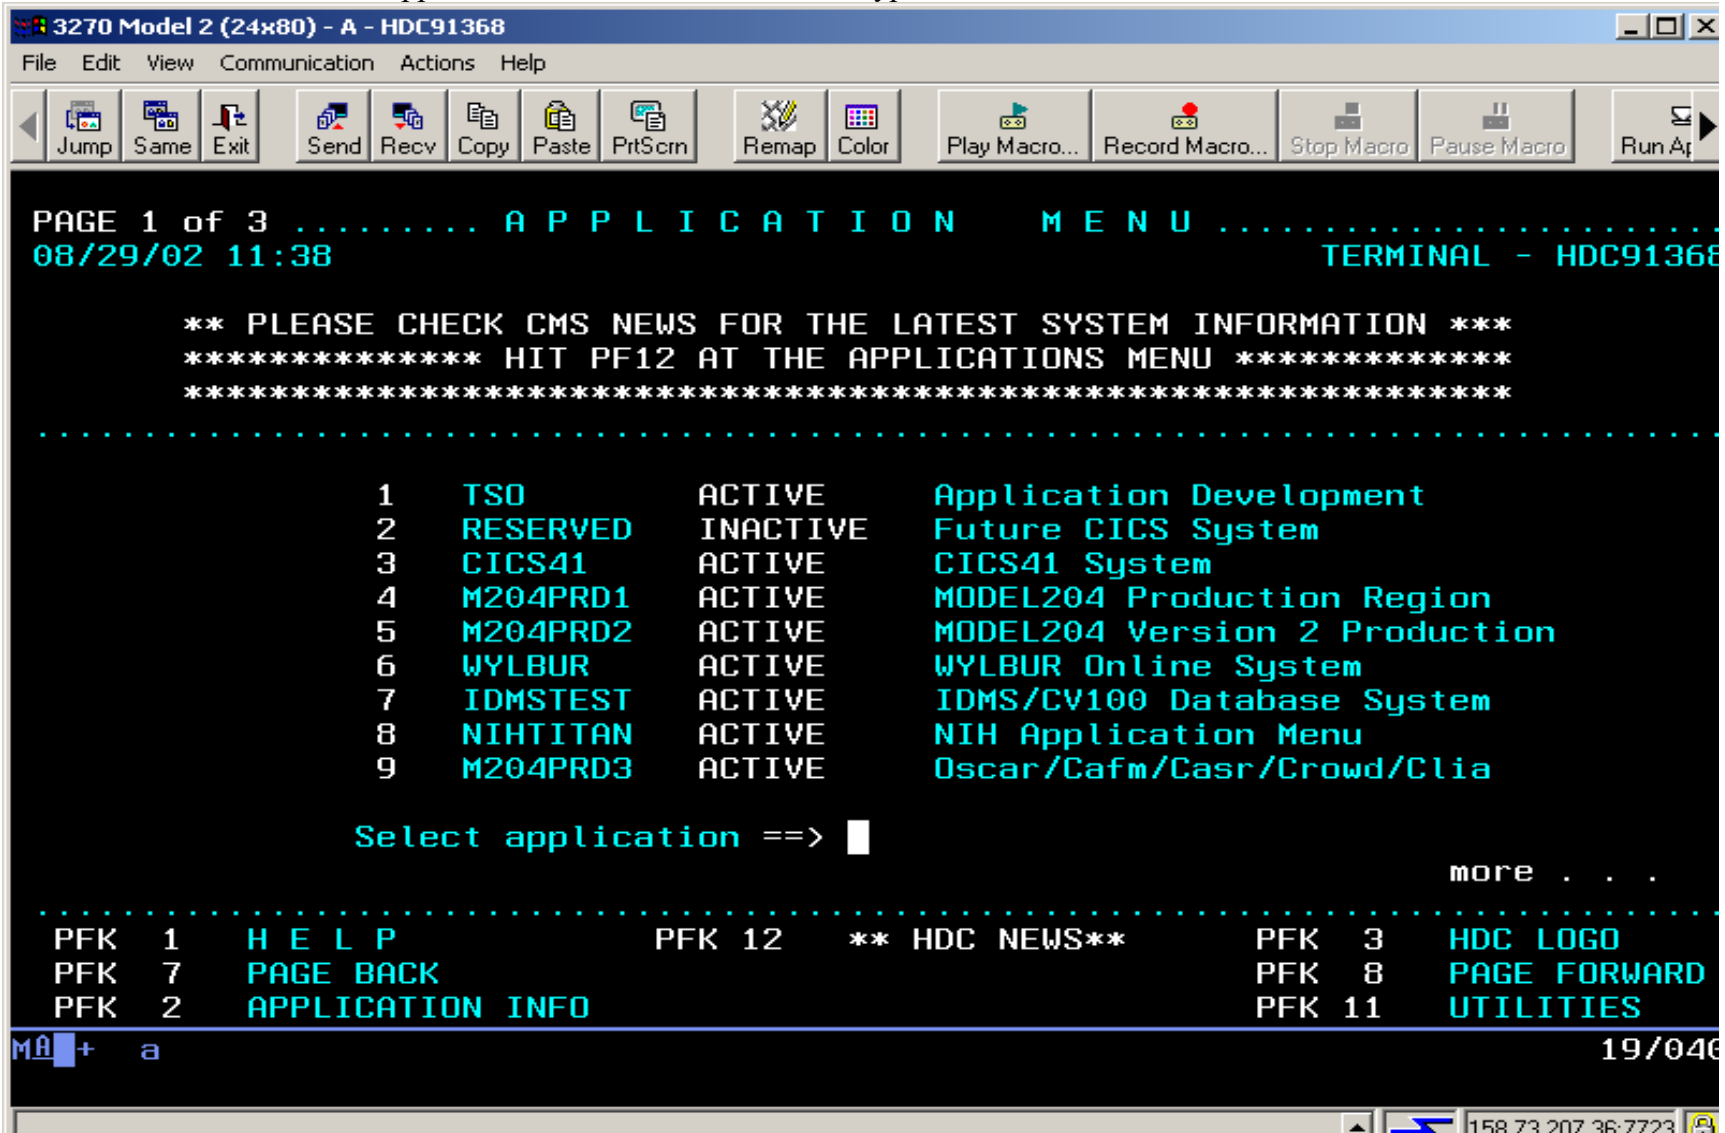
3270 Model 2 (24x80) - A - HDC91368

File Edit View Communication Actions Help

Jump Same Exit Send Recv Copy Paste PrtScrn Remap Color Play Macro... Record Macro... Stop Macro Pause Macro Run Ap

PAGE 1 of 3 .......... A P P L I C A T I O N M E N U ..........................
08/29/02 11:38 TERMINAL - HDC91368

** PLEASE CHECK CMS NEWS FOR THE LATEST SYSTEM INFORMATION ***
************** HIT PF12 AT THE APPLICATIONS MENU *************
*************************************************************

| 1 | TSO | ACTIVE | Application Development |
|---|---|---|---|
| 2 | RESERVED | INACTIVE | Future CICS System |
| 3 | CICS41 | ACTIVE | CICS41 System |
| 4 | M204PRD1 | ACTIVE | MODEL204 Production Region |
| 5 | M204PRD2 | ACTIVE | MODEL204 Version 2 Production |
| 6 | WYLBUR | ACTIVE | WYLBUR Online System |
| 7 | IDMSTEST | ACTIVE | IDMS/CV100 Database System |
| 8 | NIHTITAN | ACTIVE | NIH Application Menu |
| 9 | M204PRD3 | ACTIVE | Oscar/Cafm/Casr/Crowd/Clia |

Select application ==>

more . . .

PFK 1 H E L P PFK 12 ** HDC NEWS** PFK 3 HDC LOGO
PFK 7 PAGE BACK PFK 8 PAGE FORWARD
PFK 2 APPLICATION INFO PFK 11 UTILITIES

MA + a 19/040

158.73.207.36:7723